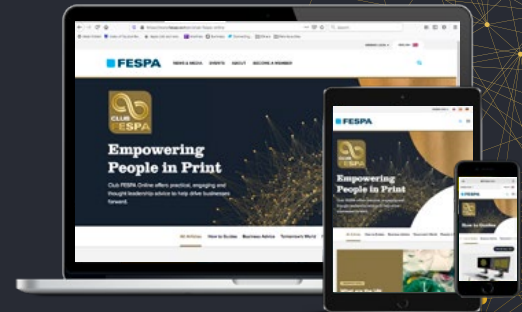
FESPA

NEWS & MEDIA EVENTS ABOUT BECOME A MEMBER

CLUB FESPA

Empowering People in Print

Club FESPA Online offers practical, engaging and thought leadership advice to help drive businesses forward.

All Articles How to Guides Business Advice Tomorrow's World

FESPA

Empowering People in Print

FESPA

How to Guides